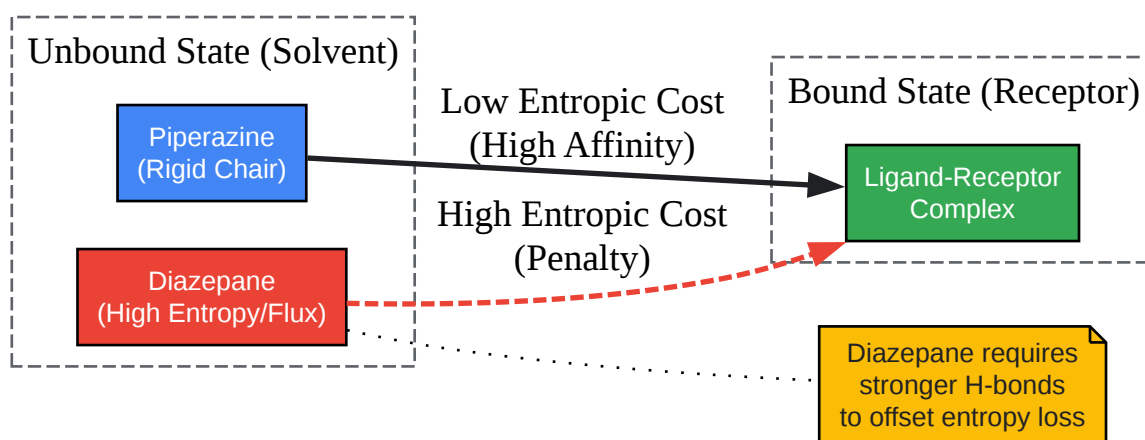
Unbound State (Solvent)

Piperazine
(Rigid Chair)

Diazepane
(High Entropy/Flux)

Low Entropic Cost
(High Affinity)

High Entropic Cost
(Penalty)

Bound State (Receptor)

Ligand-Receptor
Complex

Diazepane requires
stronger H-bonds
to offset entropy loss